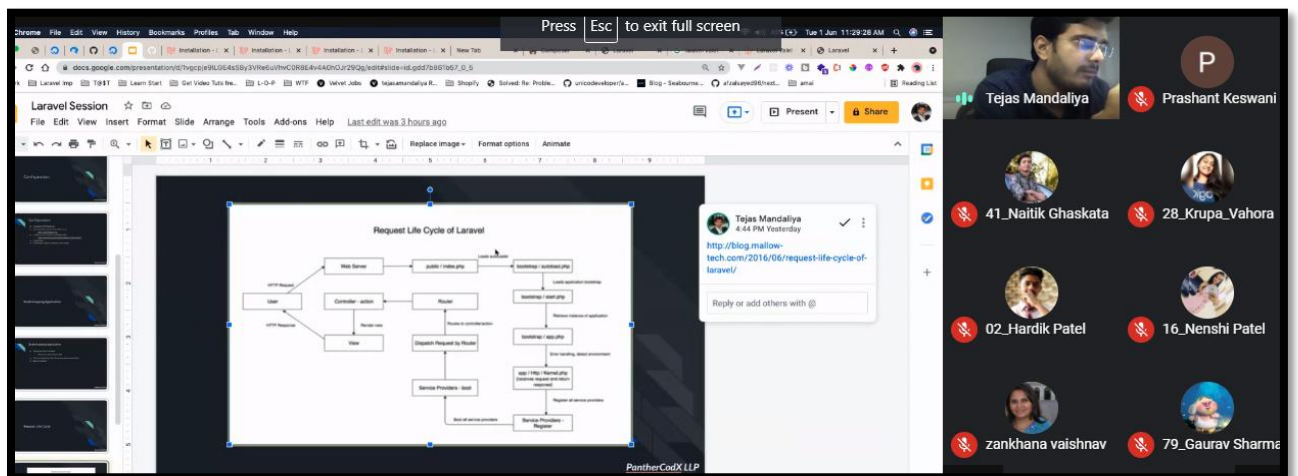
Press Esc to exit full screen

Chrome File Edit View History Bookmarks Profiles Tab Window Help

Tue 1 Jun 11:29:28 AM

Installation - | × Installation - | × Installation - | × Installation - | × New Tab Laravel

docs.google.com/presentation/d/1vgcpJe9lL0G4sS8y3VRe6uVhvC0R8E4v4A0hOJr29Qg/edit#slide=id.gdd7b9b7b67_0_5

Laravel Imp T@$T Learn Start Get Video Tuts fre... L-O-P WTF Velvet Jobs tejasmandaliya R... Shopify Solved: Rec Proble... unicodeveloper/... Blog - Seabourne... afzalsayed98/next... amai Reading List

Laravel Session

File Edit View Insert Format Slide Arrange Tools Add-ons Help Last edit was 3 hours ago

Present Share

Replace image Format options Animate

Configuration

Bootstrapping Application

Request Life Cycle

Request Life Cycle of Laravel

Loads autoloader

User

HTTP Request

HTTP Response

Web Server

public / index.php

bootstrap / autoload.php

Loads application bootstrap

bootstrap / start.php

Retrieve instance of application

bootstrap / app.php

Error handling, detect environment

app / Http / Kernel.php (receives request and return response)

Register all service providers

Service Providers - Register

Boot all service providers

Service Providers - boot

Dispatch Request by Router

Routes to controller/action

Router

Controller - action

Render view

View

PantherCodX LLP

Tejas Mandaliya
4:44 PM Yesterday

http://blog.mallow-tech.com/2016/06/request-life-cycle-of-laravel/

Reply or add others with @

Tejas Mandaliya

P

Prashant Keswani

41_Naitik Ghaskata

28_Krupa_Vahora

02_Hardik Patel

16_Nenshi Patel

zankhana vaishnav

79_Gaurav Sharma